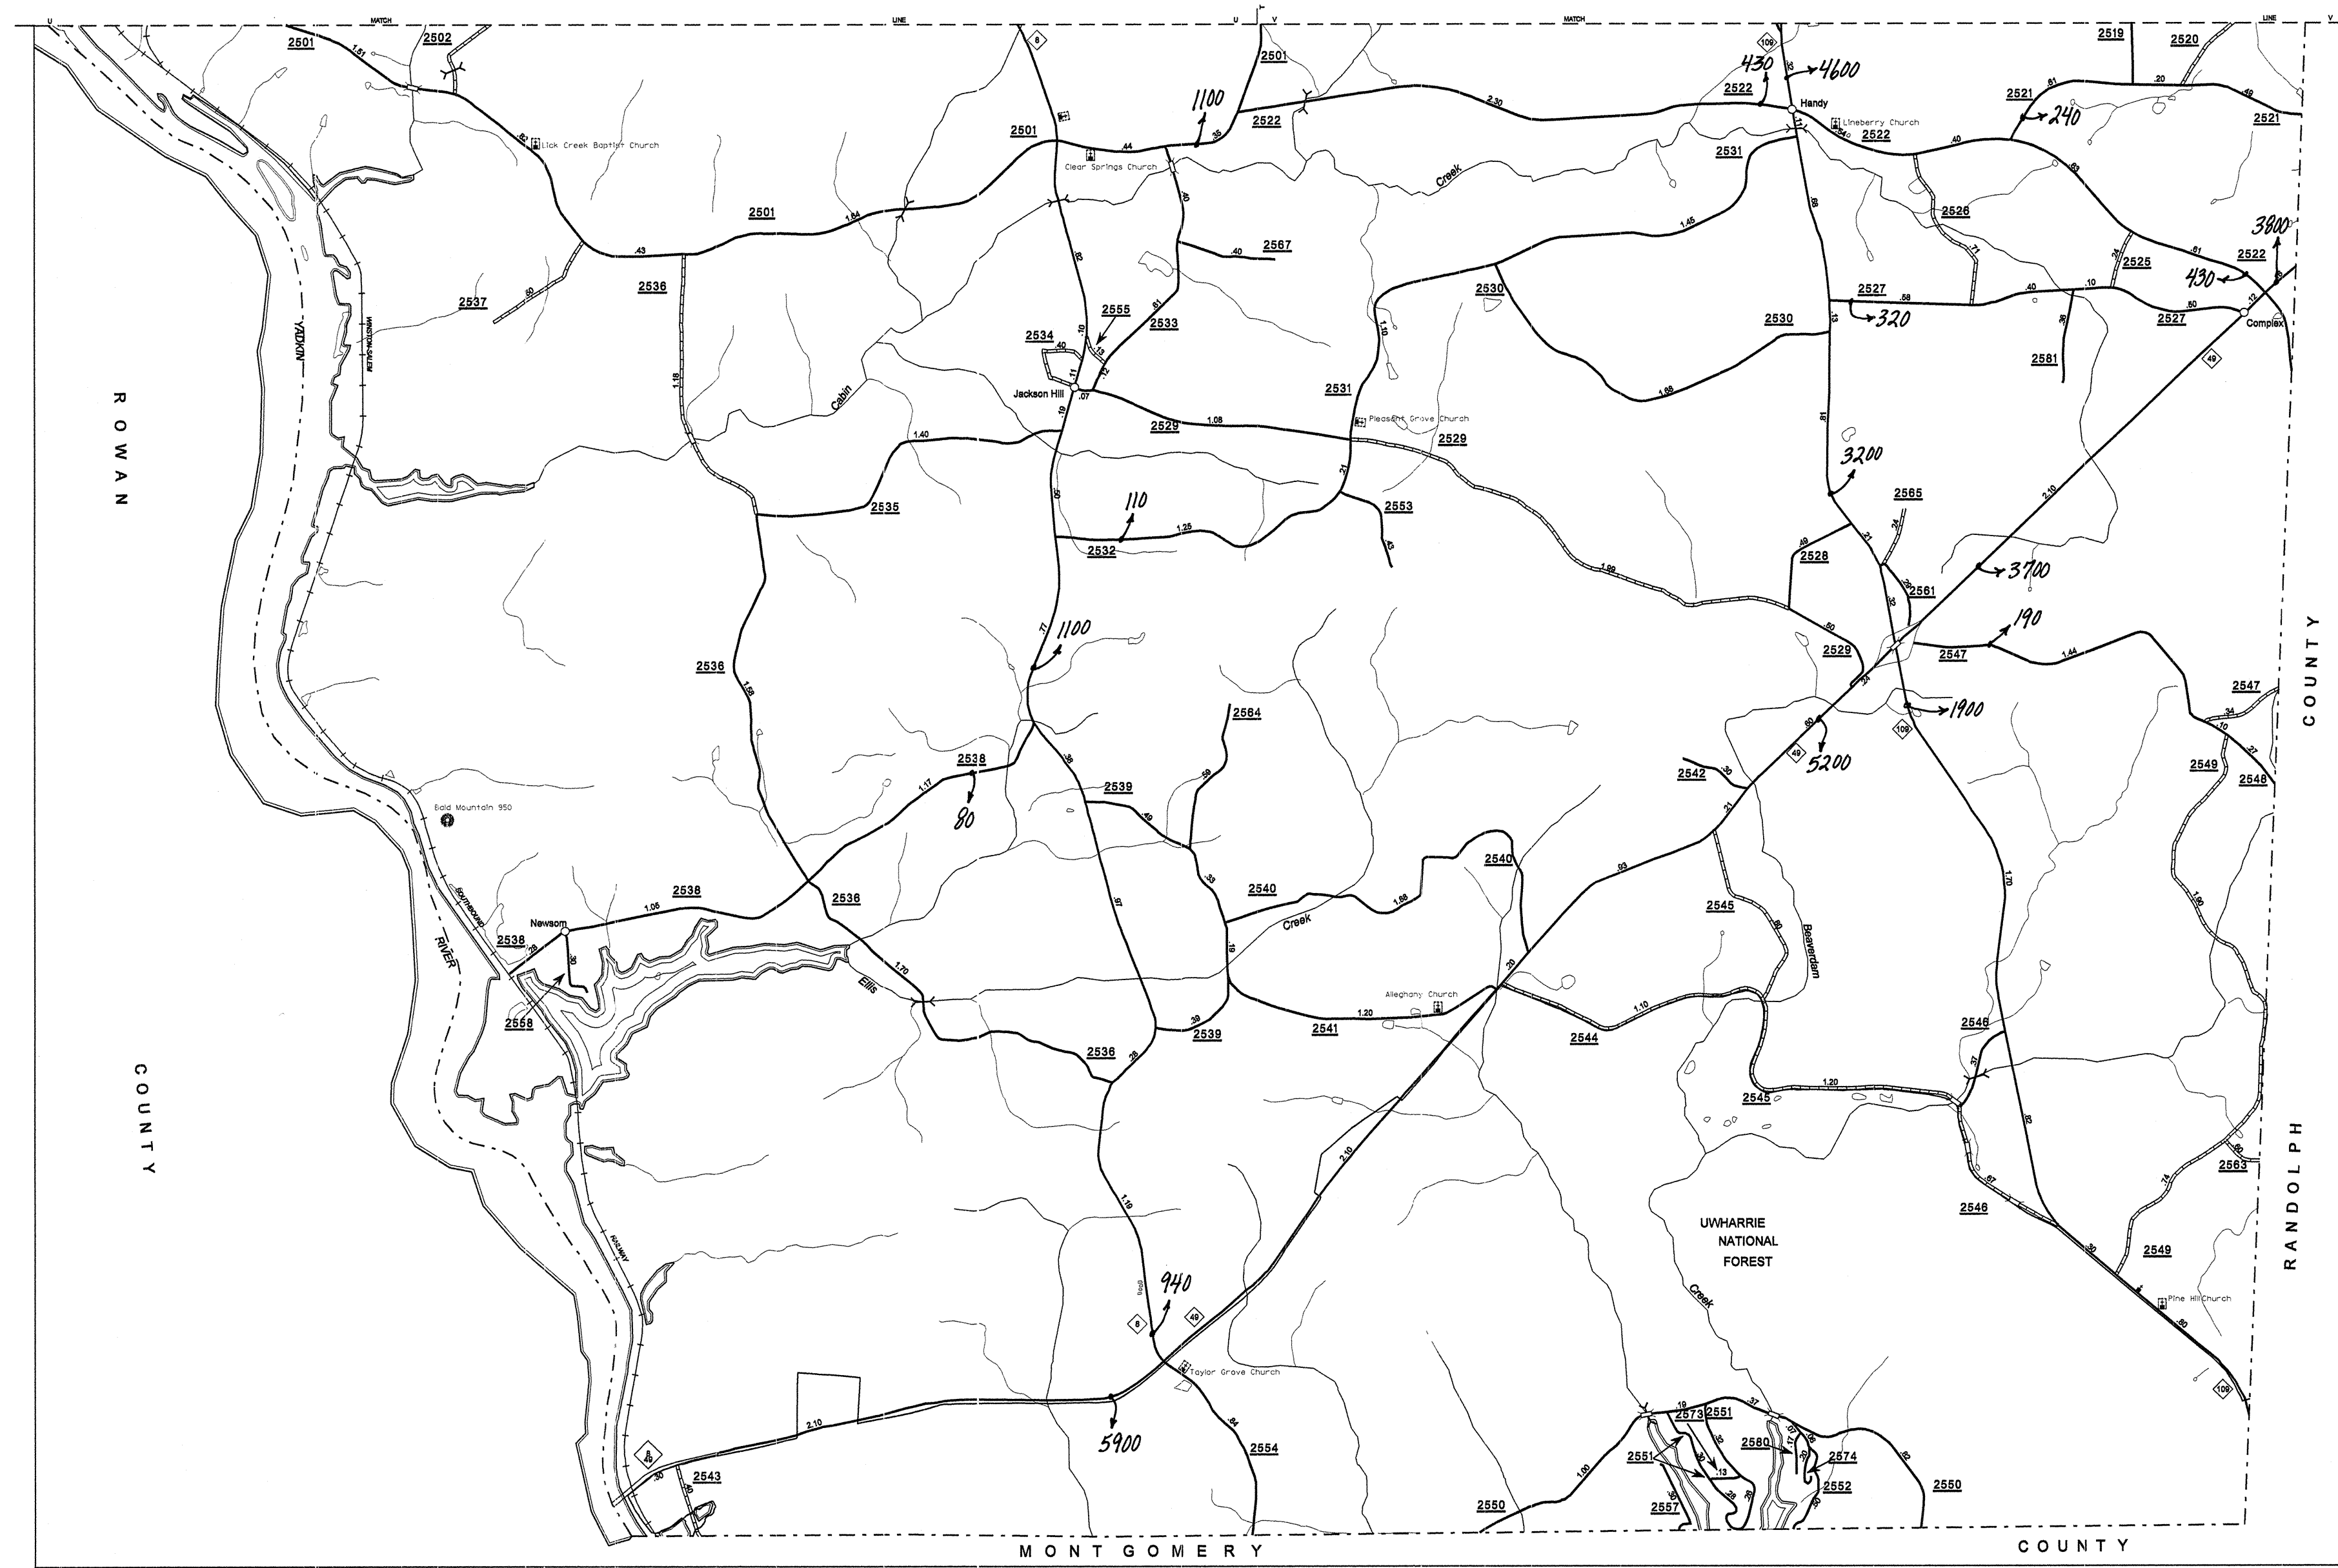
U MATCH LINE U V MATCH LINE V

2501 1.51 2502 8 2501 109 430 4600 2519 2520

1100 2.30 Handy 2521 240 2521 2522

Lick Creek Baptist Church 2501 .44 .35 2522 Lineberry Church 2522

Clear Springs Church 2531 Creek

2501 1.64 .43 2526

3800 2567 1.45 2525 2522 430

2537 2536 2555 2533 2530 2527 320 2527 Complex

YADKIN WINSTON-SALEM 2534 2530 2581

Jackson Hill 2531 49

ROWAN Cabin Pleasant Grove Church 2529 2529

2535 110 2553 3200 2565

2532 1.25 2528

3700

2561 190

1100 2529 2547 1.44 2547

2536 2564 1900 COUNTY

2538 2539 2542 5200 2549 2548

80 Bald Mountain 950 2540

2538 2536 2540 Creek 2545 Beaverdam

Newsom 2538 RIVER

2558 Ellis Allegheny Church 2546

2541 2544

2536 2539 2545

COUNTY 2563 RANDOLPH

2546 2549

UWHARRIE NATIONAL FOREST

Creek Pine Hill Church

940 8 49

Taylor Grove Church

5900 2554 2573 2551 2580 2574 109

2543 2551 2552 2550

2550 2557

MONTGOMERY COUNTY